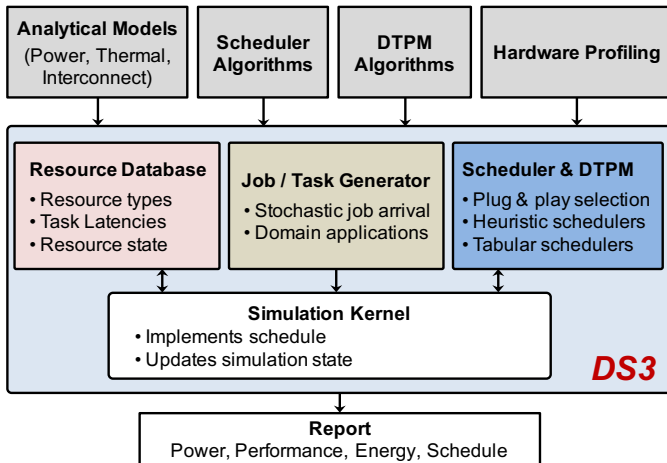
Analytical Models
(Power, Thermal, Interconnect)

Scheduler Algorithms

DTPM Algorithms

Hardware Profiling

Resource Database
• Resource types
• Task Latencies
• Resource state

Job / Task Generator
• Stochastic job arrival
• Domain applications

Scheduler & DTPM
• Plug & play selection
• Heuristic schedulers
• Tabular schedulers

Simulation Kernel
• Implements schedule
• Updates simulation state

DS3

Report
Power, Performance, Energy, Schedule